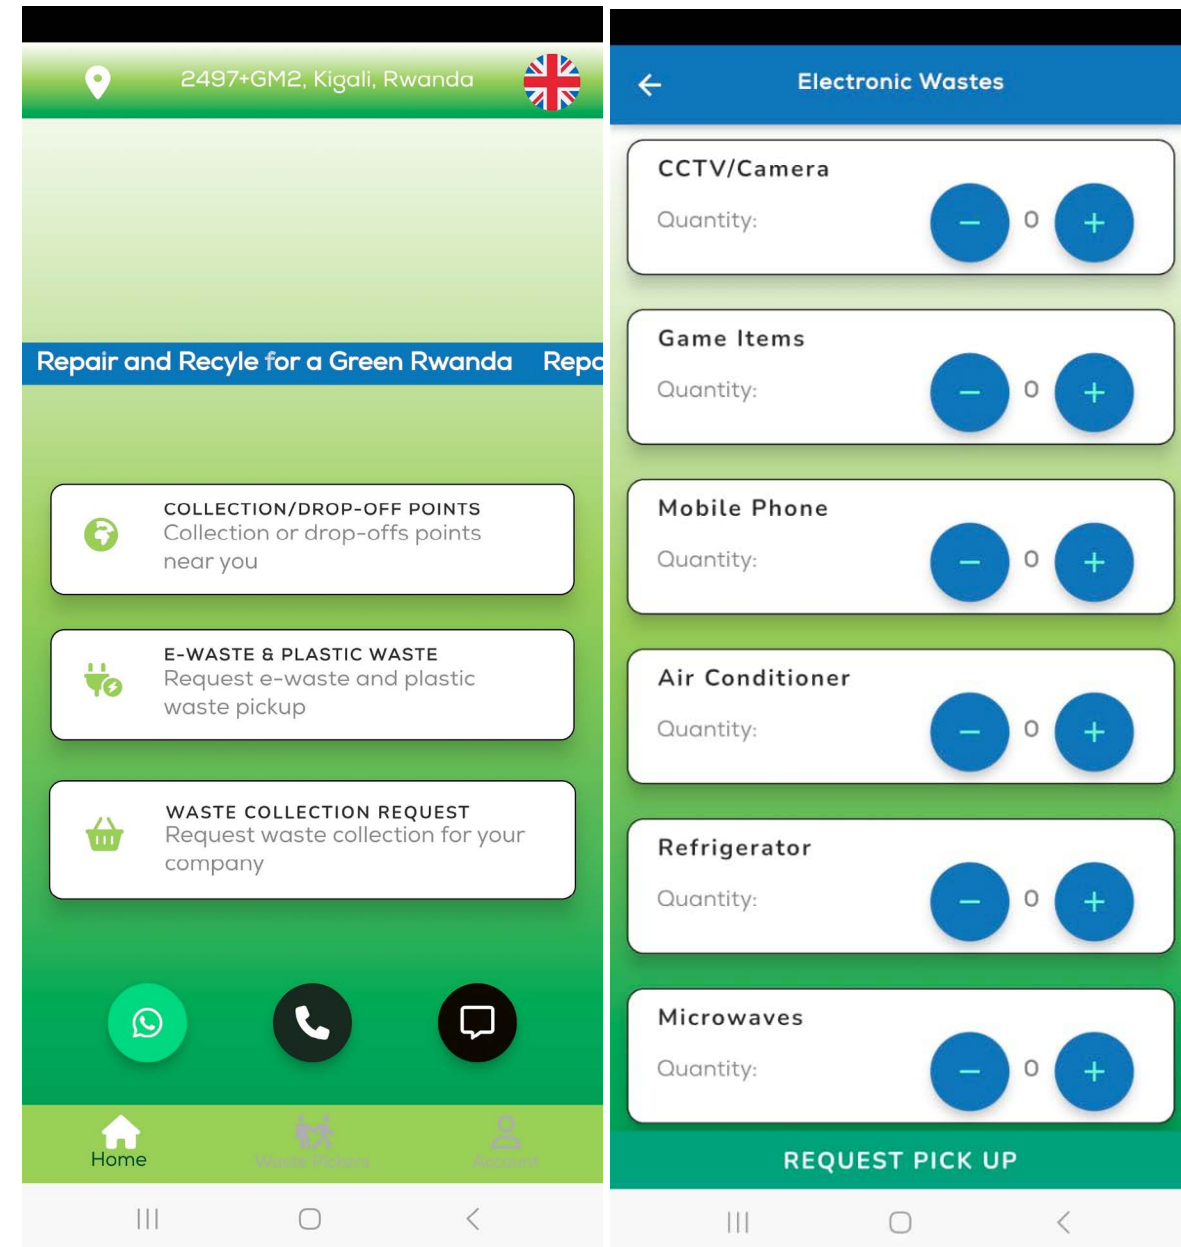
2497+GM2, Kigali, Rwanda

Repair and Recyle for a Green Rwanda Repa

COLLECTION/DROP-OFF POINTS
Collection or drop-offs points near you

E-WASTE & PLASTIC WASTE
Request e-waste and plastic waste pickup

WASTE COLLECTION REQUEST
Request waste collection for your company

Home
Waste Pickers
Account

Electronic Wastes

CCTV/Camera
Quantity: − 0 +

Game Items
Quantity: − 0 +

Mobile Phone
Quantity: − 0 +

Air Conditioner
Quantity: − 0 +

Refrigerator
Quantity: − 0 +

Microwaves
Quantity: − 0 +

REQUEST PICK UP